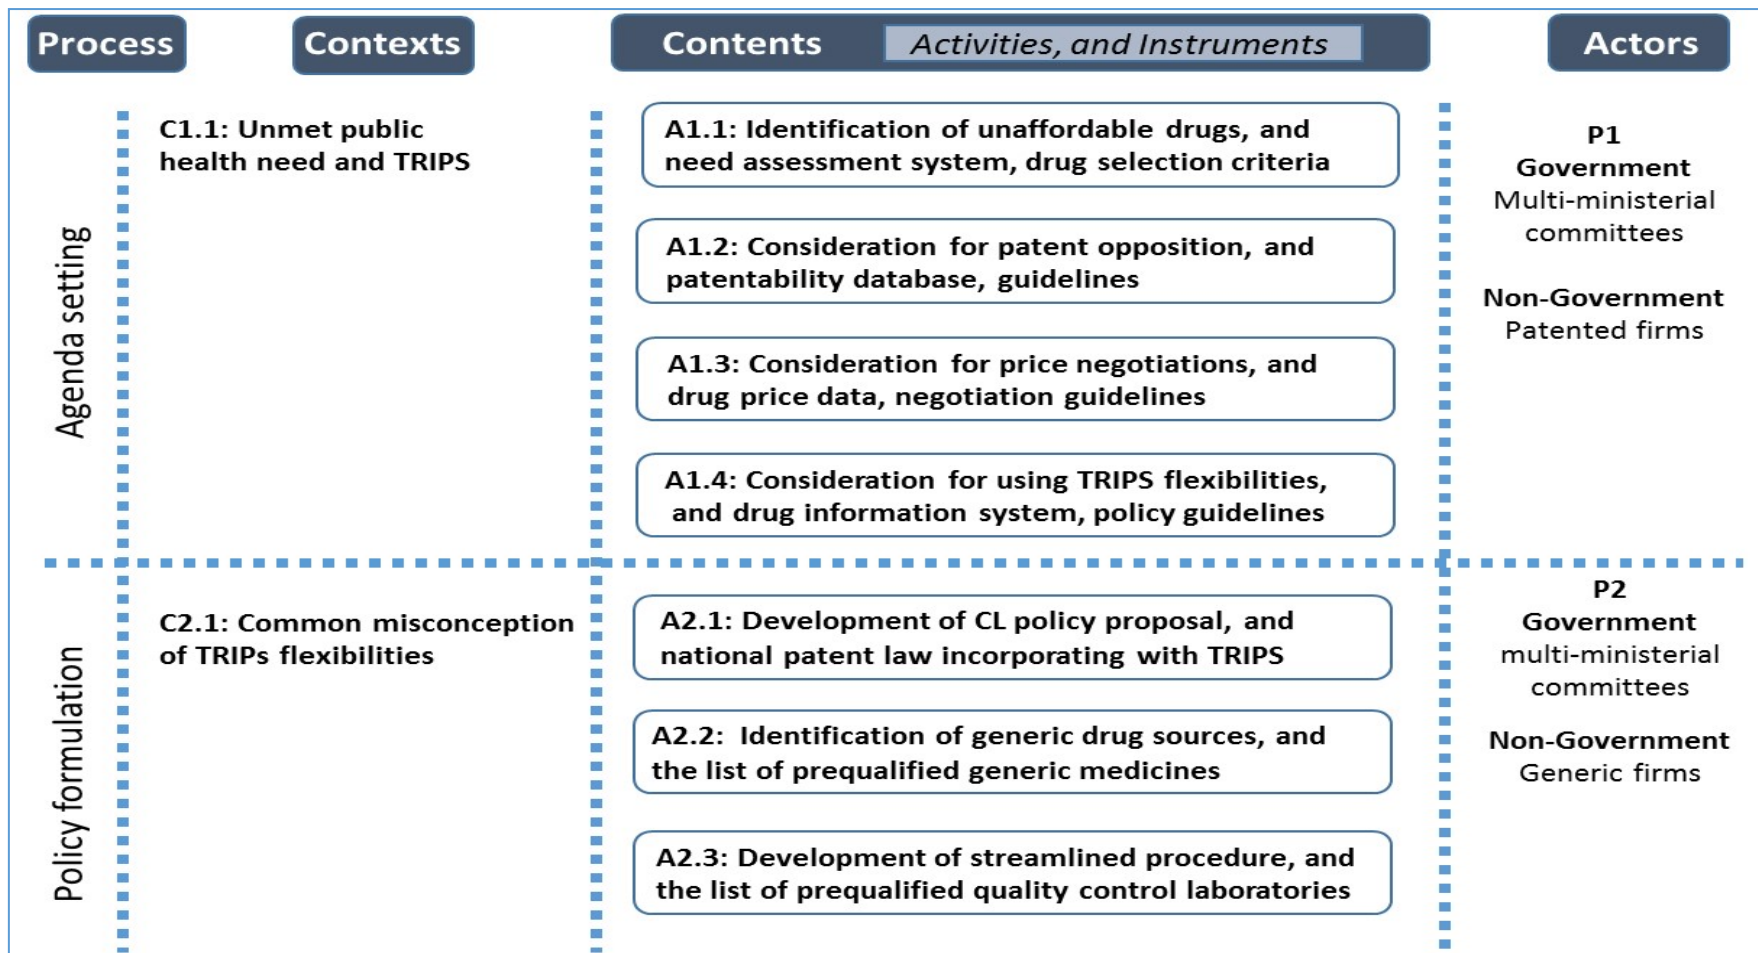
Process

Contexts

Contents Activities, and Instruments

Actors

Agenda setting

C1.1: Unmet public health need and TRIPS

A1.1: Identification of unaffordable drugs, and need assessment system, drug selection criteria

A1.2: Consideration for patent opposition, and patentability database, guidelines

A1.3: Consideration for price negotiations, and drug price data, negotiation guidelines

A1.4: Consideration for using TRIPS flexibilities, and drug information system, policy guidelines

P1
Government
Multi-ministerial committees

Non-Government
Patented firms

Policy formulation

C2.1: Common misconception of TRIPs flexibilities

A2.1: Development of CL policy proposal, and national patent law incorporating with TRIPS

A2.2: Identification of generic drug sources, and the list of prequalified generic medicines

A2.3: Development of streamlined procedure, and the list of prequalified quality control laboratories

P2
Government
multi-ministerial committees

Non-Government
Generic firms